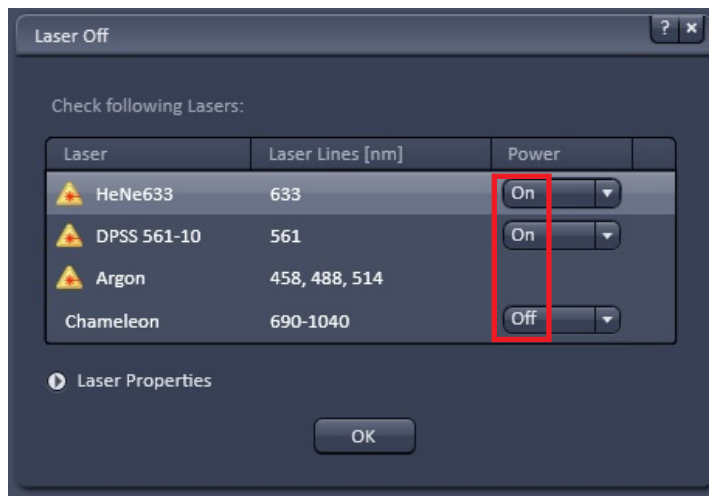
Laser Off

? ×

Check following Lasers:

| Laser | Laser Lines [nm] | Power |
|---|---|---|
| HeNe633 | 633 | On |
| DPSS 561-10 | 561 | On |
| Argon | 458, 488, 514 | |
| Chameleon | 690-1040 | Off |

Laser Properties

OK